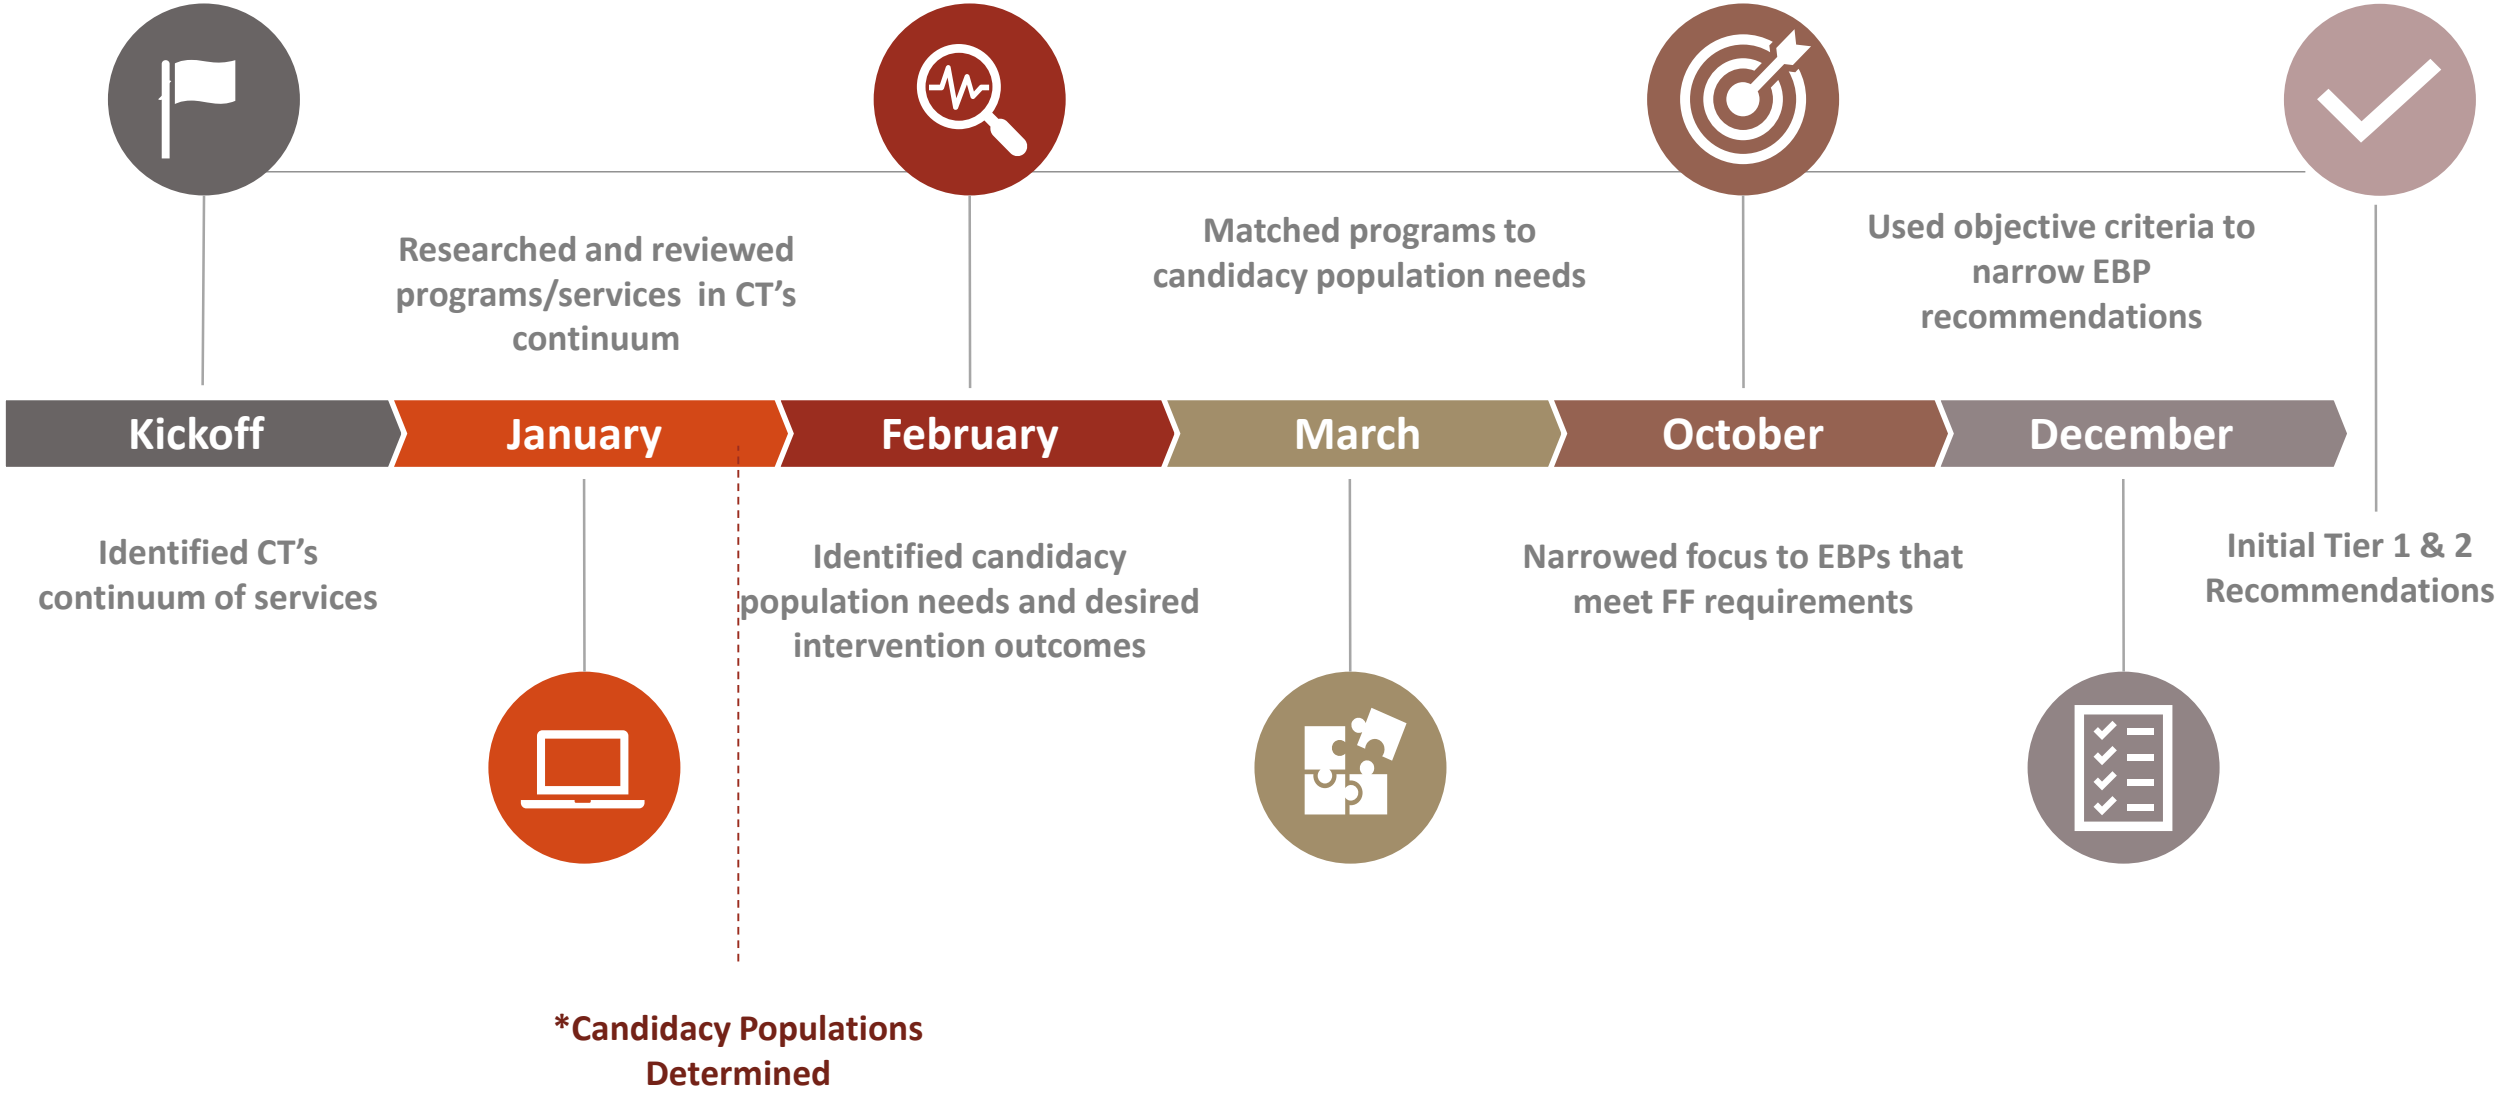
Researched and reviewed programs/services in CT's continuum

Matched programs to candidacy population needs

Used objective criteria to narrow EBP recommendations

Kickoff

January

February

March

October

December

Identified CT's continuum of services

Identified candidacy population needs and desired intervention outcomes

Narrowed focus to EBPs that meet FF requirements

Initial Tier 1 & 2 Recommendations

*Candidacy Populations Determined